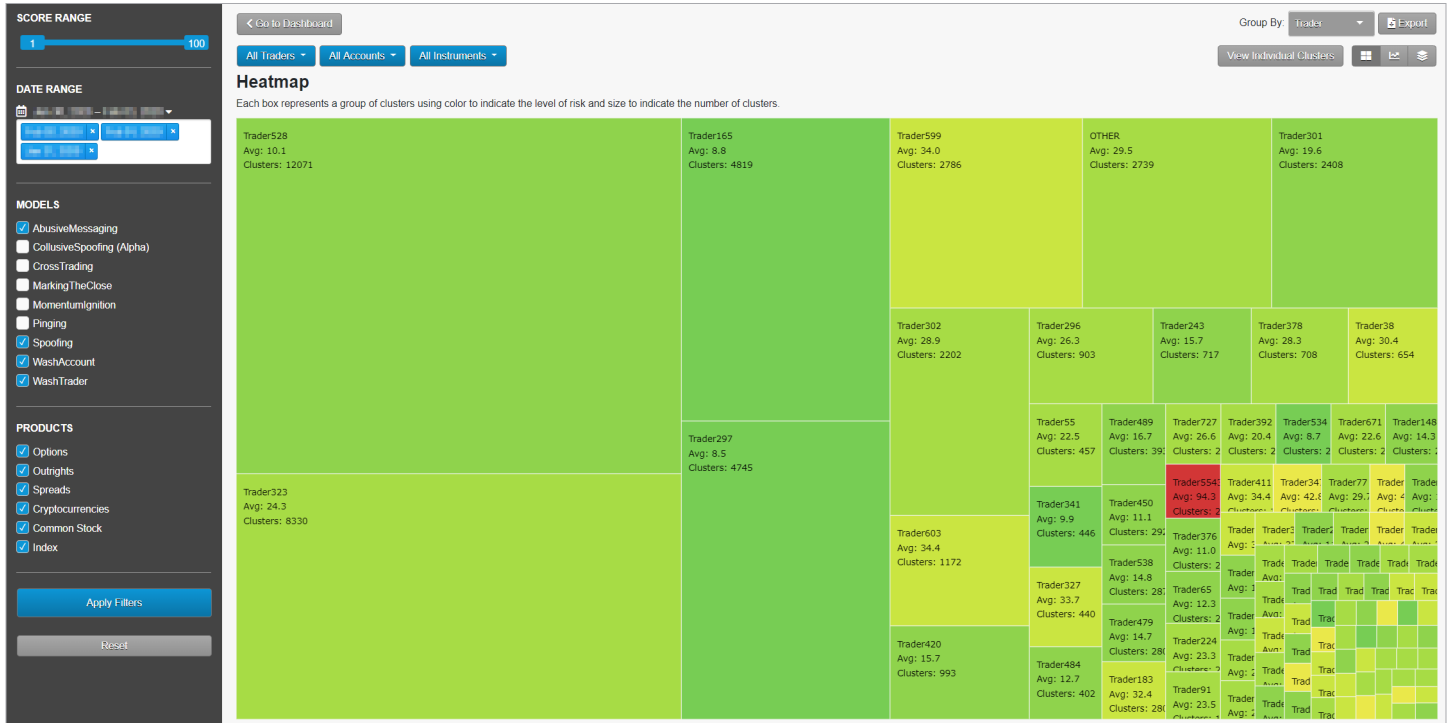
SCORE RANGE
1
100

DATE RANGE
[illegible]

MODELS
AbusiveMessaging
CollusiveSpoofing (Alpha)
CrossTrading
MarkingTheClose
MomentumIgnition
Pinging
Spoofing
WashAccount
WashTrader

PRODUCTS
Options
Outrights
Spreads
Cryptocurrencies
Common Stock
Index

Apply Filters
Reset

Go to Dashboard
Group By: Trader
Export
All Traders
All Accounts
All Instruments
View Individual Clusters

Heatmap
Each box represents a group of clusters using color to indicate the level of risk and size to indicate the number of clusters.

Trader528
Avg: 10.1
Clusters: 12071

Trader323
Avg: 24.3
Clusters: 8330

Trader165
Avg: 8.8
Clusters: 4819

Trader297
Avg: 8.5
Clusters: 4745

Trader599
Avg: 34.0
Clusters: 2786

OTHER
Avg: 29.5
Clusters: 2739

Trader301
Avg: 19.6
Clusters: 2408

Trader302
Avg: 28.9
Clusters: 2202

Trader296
Avg: 26.3
Clusters: 903

Trader243
Avg: 15.7
Clusters: 717

Trader378
Avg: 28.3
Clusters: 708

Trader38
Avg: 30.4
Clusters: 654

Trader55
Avg: 22.5
Clusters: 457

Trader489
Avg: 16.7
Clusters: 39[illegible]

Trader727
Avg: 26.6
Clusters: 2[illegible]

Trader392
Avg: 20.4
Clusters: 2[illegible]

Trader534
Avg: 8.7
Clusters: 2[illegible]

Trader671
Avg: 22.6
Clusters: 2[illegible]

Trader148
Avg: 14.3
Clusters: 2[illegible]

Trader554
Avg: 94.3
Clusters: 2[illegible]

Trader411
Avg: 34.4

Trader347
Avg: 42.8

Trader77
Avg: 29.7

Trader341
Avg: 9.9
Clusters: 446

Trader450
Avg: 11.1
Clusters: 29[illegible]

Trader376
Avg: 11.0
Clusters: 2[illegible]

Trader603
Avg: 34.4
Clusters: 1172

Trader538
Avg: 14.8
Clusters: 28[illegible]

Trader65
Avg: 12.3
Clusters: 2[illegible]

Trader327
Avg: 33.7
Clusters: 440

Trader479
Avg: 14.7
Clusters: 28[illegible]

Trader224
Avg: 23.3

Trader420
Avg: 15.7
Clusters: 993

Trader484
Avg: 12.7
Clusters: 402

Trader183
Avg: 32.4
Clusters: 28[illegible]

Trader91
Avg: 23.5